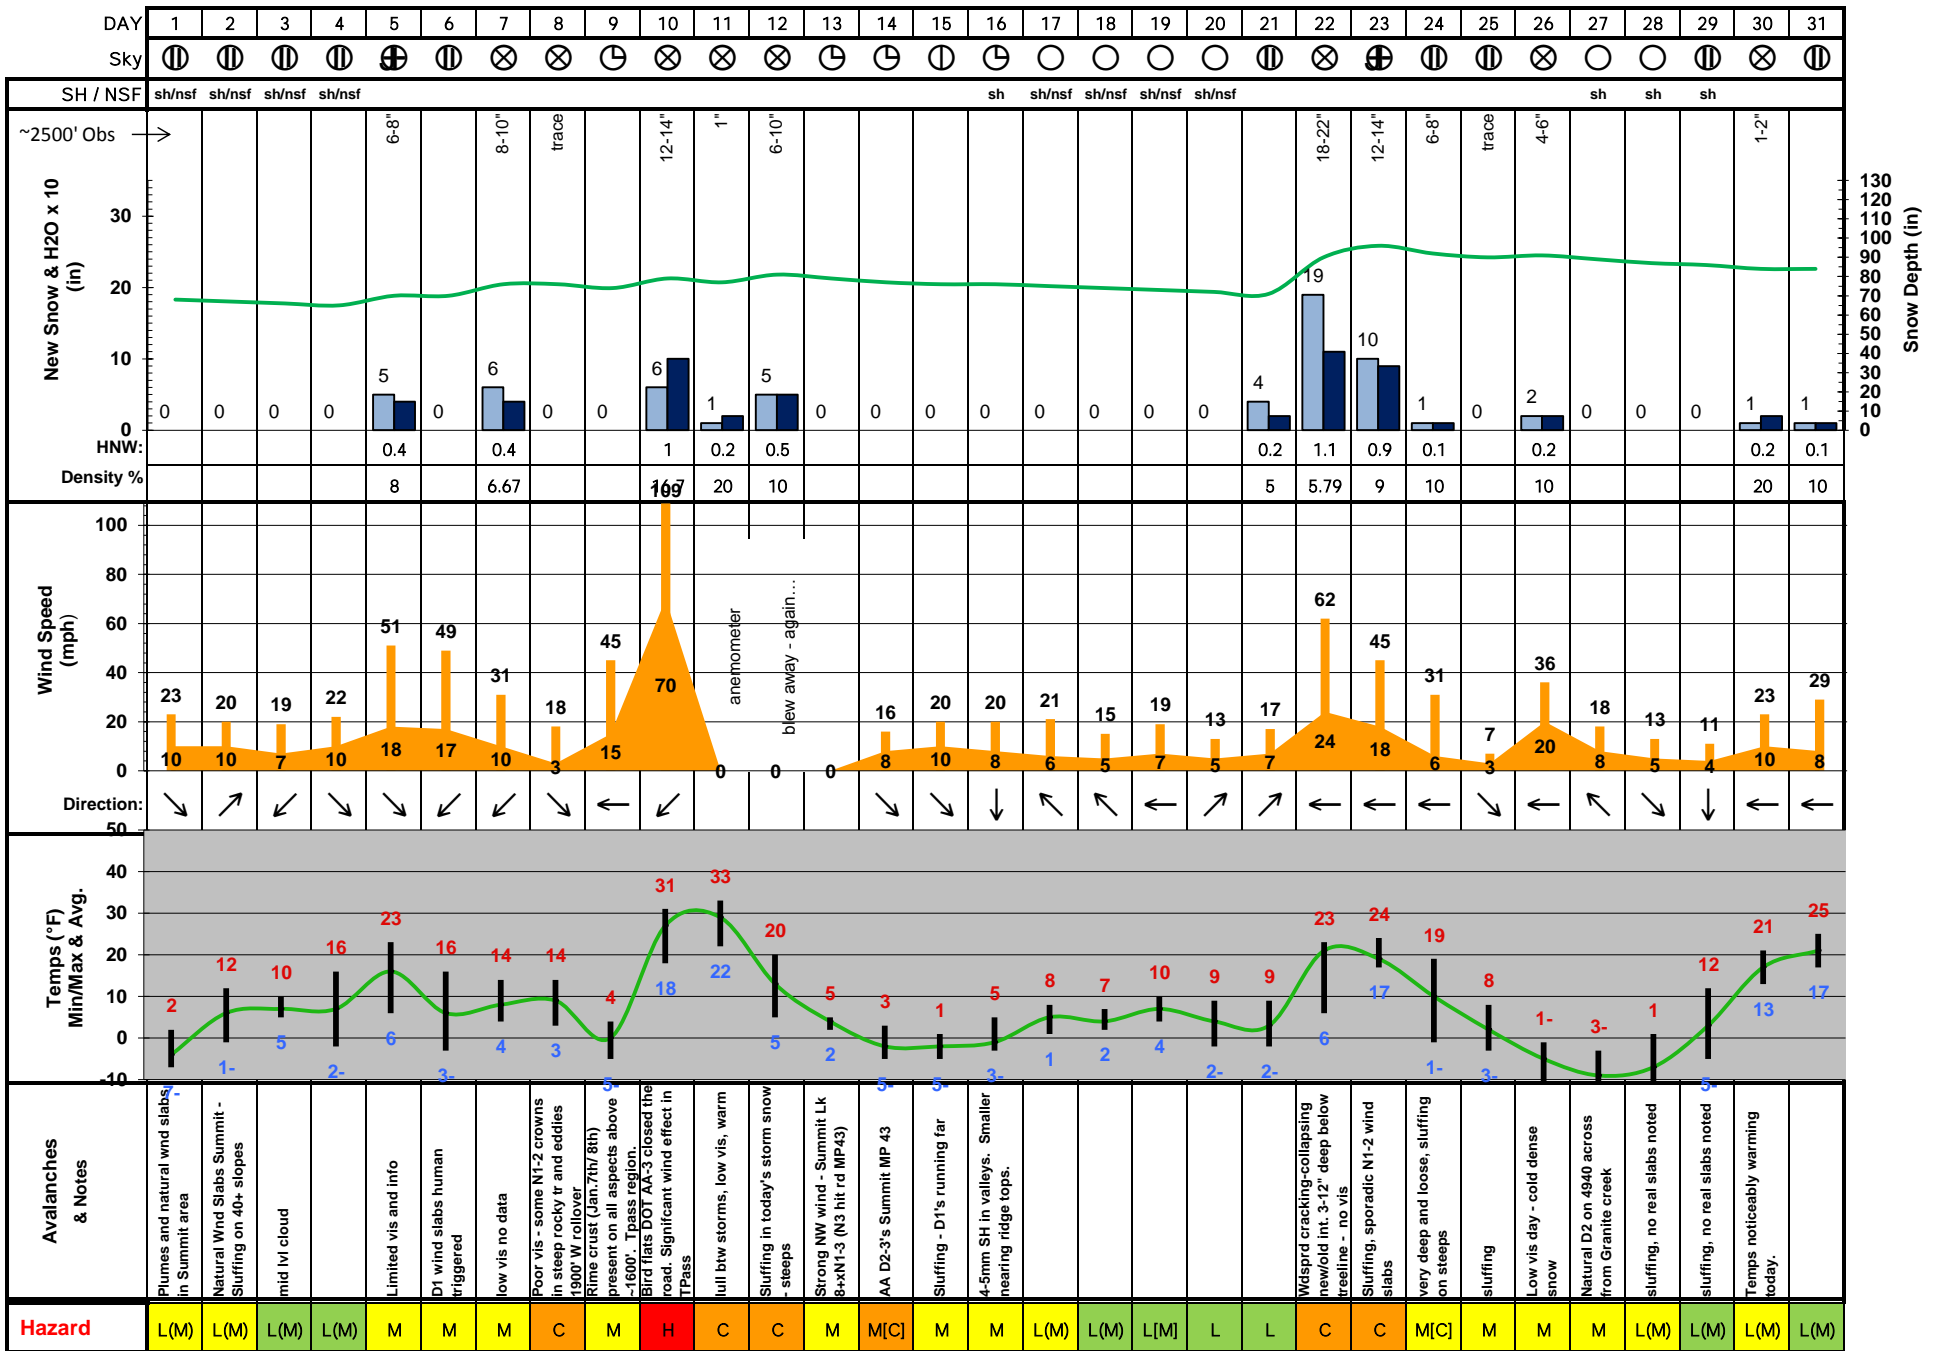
| DAY | 1 | 2 | 3 | 4 | 5 | 6 | 7 | 8 | 9 | 10 | 11 | 12 | 13 | 14 | 15 | 16 | 17 | 18 | 19 | 20 | 21 | 22 | 23 | 24 | 25 | 26 | 27 | 28 | 29 | 30 | 31 |
|---|---|---|---|---|---|---|---|---|---|---|---|---|---|---|---|---|---|---|---|---|---|---|---|---|---|---|---|---|---|---|---|
| Sky | | | | | | | | | | | | | | | | | | | | | | | | | | | | | | | |
| SH / NSF | sh/nsf | sh/nsf | sh/nsf | sh/nsf | | | | | | | | | | | | sh | sh/nsf | sh/nsf | sh/nsf | sh/nsf | | | | | | | sh | sh | sh | | |
| ~2500' Obs → | | | | | 6-8" | | 8-10" | trace | | 12-14" | 1" | 6-10" | | | | | | | | | | 18-22" | 12-14" | 6-8" | trace | 4-6" | | | | 1-2" | |
| New Snow | 0 | 0 | 0 | 0 | 5 | 0 | 6 | 0 | 0 | 6 | 1 | 5 | 0 | 0 | 0 | 0 | 0 | 0 | 0 | 0 | 4 | 19 | 10 | 1 | 0 | 2 | 0 | 0 | 0 | 1 | 1 |
| HNW: | | | | | 0.4 | | 0.4 | | | 1 | 0.2 | 0.5 | | | | | | | | | 0.2 | 1.1 | 0.9 | 0.1 | | 0.2 | | | | 0.2 | 0.1 |
| Density % | | | | | 8 | | 6.67 | | | 16.7 | 20 | 10 | | | | | | | | | 5 | 5.79 | 9 | 10 | | 10 | | | | 20 | 10 |

New Snow & H2O x 10 (in)
30
20
10
0

Snow Depth (in)
130 120 110 100 90 80 70 60 50 40 30 20 10 0

Wind Speed (mph)
100 80 60 40 20 0

Max: 23 20 19 22 51 49 31 18 45 109 anemometer blew away - again... 16 20 20 21 15 19 13 17 62 45 31 7 36 18 13 11 23 29
Avg: 10 10 7 10 18 17 10 3 15 70 0 0 0 8 10 8 6 5 7 5 7 24 18 6 3 20 8 5 4 10 8

Direction:

Temps (°F) Min/Max & Avg.
50 40 30 20 10 0 -10

Max: 2 12 10 16 23 16 14 14 4 31 33 20 5 3 1 5 8 7 10 9 9 23 24 19 8 1- 3- 1 12 21 25
Min: 7- 1- 5 2- 6 3- 4 3 5- 18 22 5 2 5- 5- 3- 1 2 4 2- 2- 6 17 1- 3- 5- 13 17

Avalanches & Notes
1: Plumes and natural wnd slabs in Summit area
2: Natural Wnd Slabs Summit - Sluffing on 40+ slopes
3: mid lvl cloud
5: Limited vis and info
6: D1 wind slabs human triggered
7: low vis no data
8: Poor vis - some N1-2 crowns in steep rocky tr and eddies 1900' W rollover
9: Rime crust (Jan.7th/ 8th) present on all aspects above ~1600'. Tpass region.
10: Bird flats DOT AA-3 closed the road. Significant wind effect in TPass
11: lull btw storms, low vis, warm
12: Sluffing in today's storm snow - steeps
13: Strong NW wind - Summit Lk 8+xN1-3 (N3 hit rd MP43)
14: AA D2-3's Summit MP 43
15: Sluffing - D1's running far
16: 4-5mm SH in valleys. Smaller nearing ridge tops.
22: Wdsprd cracking-collapsing new/old int. 3-12" deep below treeline - no vis
23: Sluffing, sporadic N1-2 wind slabs
24: very deep and loose, sluffing on steeps
25: sluffing
26: Low vis day - cold dense snow
27: Natural D2 on 4940 across from Granite creek
28: sluffing, no real slabs noted
29: sluffing, no real slabs noted
30: Temps noticeably warming today.

| Hazard | L(M) | L(M) | L(M) | L(M) | M | M | M | C | M | H | C | C | M | M[C] | M | M | L(M) | L(M) | L[M] | L | L | C | C | M[C] | M | M | M | L(M) | L(M) | L(M) | L(M) |
|---|---|---|---|---|---|---|---|---|---|---|---|---|---|---|---|---|---|---|---|---|---|---|---|---|---|---|---|---|---|---|---|